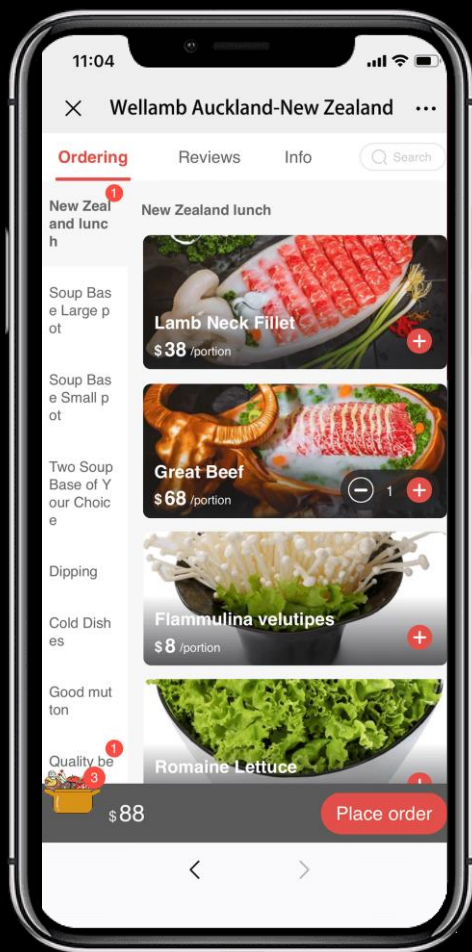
11:04

Wellamb Auckland-New Zealand

Ordering

Reviews

Info

Search

1

New Zealand lunch

New Zealand lunch

Soup Base Large pot

Soup Base Small pot

Two Soup Base of Your Choice

Dipping

Cold Dishes

Good mutton

1

Quality be

3

Lamb Neck Fillet

$38 /portion

Great Beef

$68 /portion

1

Flammulina velutipes

$8 /portion

Romaine Lettuce

$88

Place order